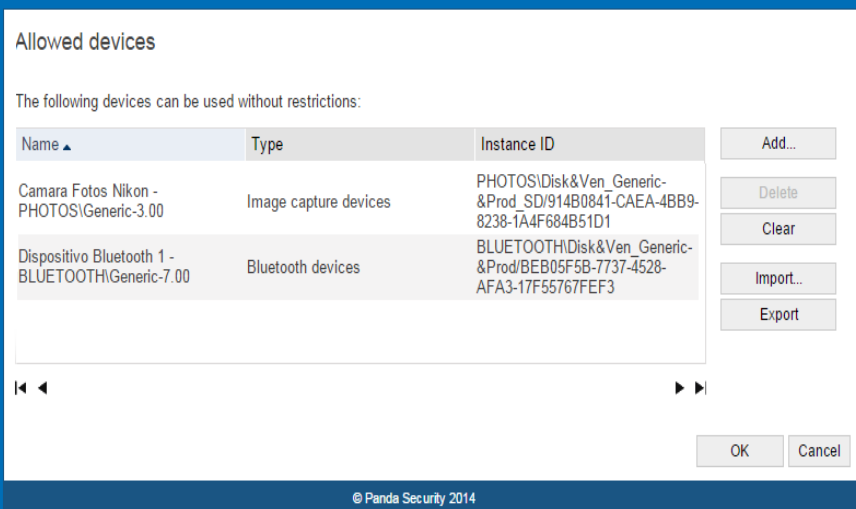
Allowed devices

The following devices can be used without restrictions:

| Name ▲ | Type | Instance ID |
|---|---|---|
| Camara Fotos Nikon - PHOTOS\Generic-3.00 | Image capture devices | PHOTOS\Disk&Ven_Generic-&Prod_SD/914B0841-CAEA-4BB9-8238-1A4F684B51D1 |
| Dispositivo Bluetooth 1 - BLUETOOTH\Generic-7.00 | Bluetooth devices | BLUETOOTH\Disk&Ven_Generic-&Prod/BEB05F5B-7737-4528-AFA3-17F55767FEF3 |

Add...
Delete
Clear
Import...
Export

OK
Cancel

© Panda Security 2014